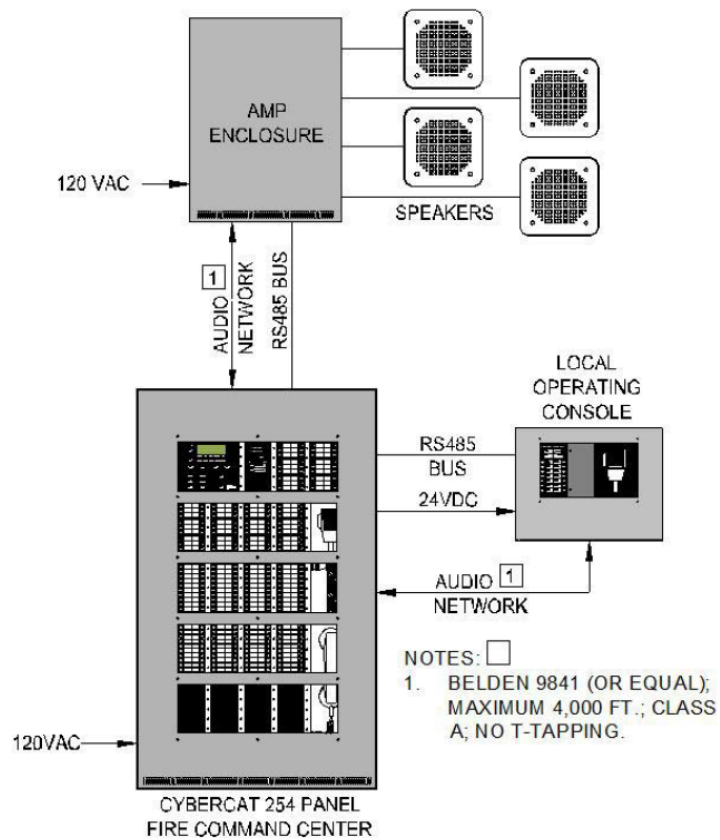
AMP ENCLOSURE

120 VAC

SPEAKERS

1

AUDIO NETWORK

RS485 BUS

LOCAL OPERATING CONSOLE

RS485 BUS

24VDC

AUDIO 1 NETWORK

NOTES:
1. BELDEN 9841 (OR EQUAL); MAXIMUM 4,000 FT.; CLASS A; NO T-TAPPING.

120VAC

CYBERCAT 254 PANEL
FIRE COMMAND CENTER